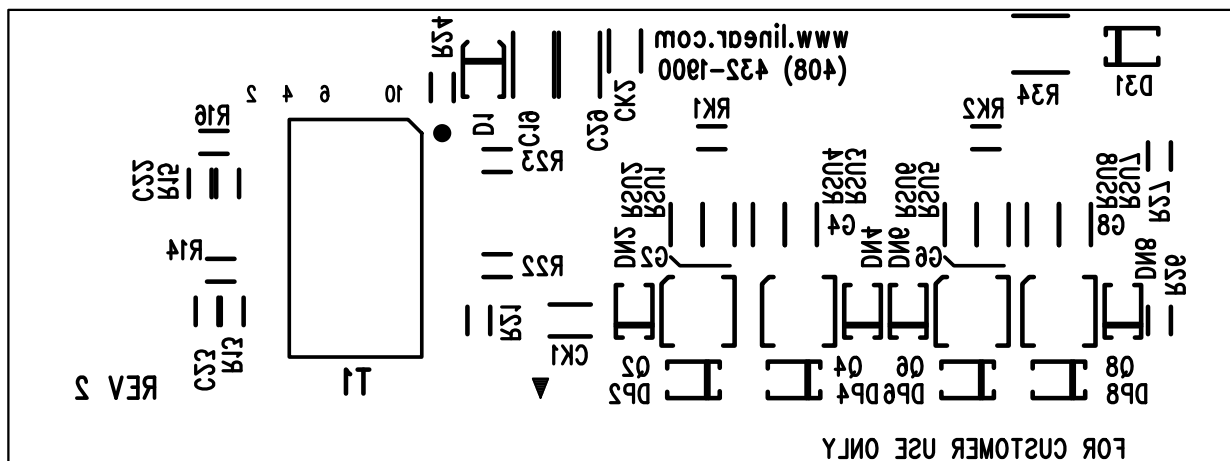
www.linear.com
(408) 432-1900
R24
D1
C19
C29
CK2
R34
D31
RK1
RK2
10 6 4 2
R16
C22
R15
R23
RSU1
RSN2
DN2
G2
RSU3
RSN4
G4
DN4
DN6
RSN6
RSU5
G6
RSU7
RSN8
G8
R27
DN8
R26
R14
R22
C23
R13
R21
CK1
T1
REV 2
Q2
DP2
Q4
DP4
Q6
DP6
Q8
DP8
FOR CUSTOMER USE ONLY